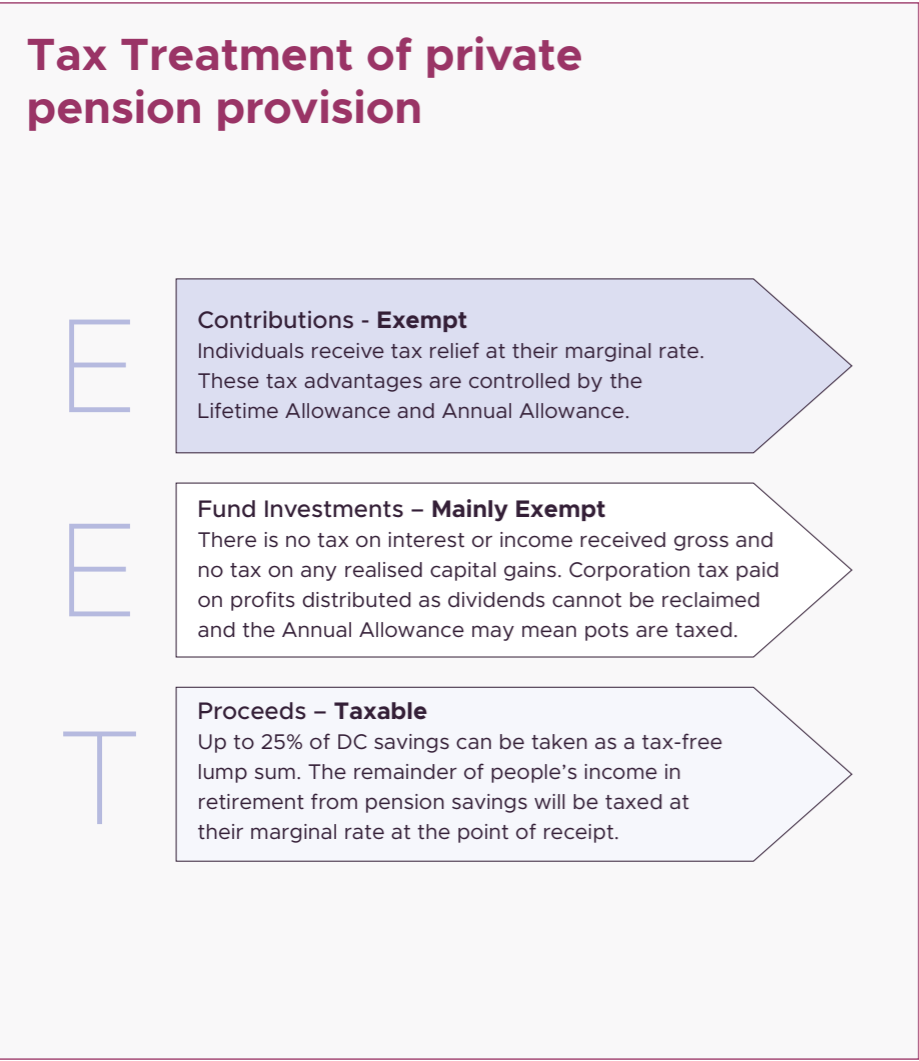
Tax Treatment of private pension provision

E

Contributions - **Exempt**
Individuals receive tax relief at their marginal rate. These tax advantages are controlled by the Lifetime Allowance and Annual Allowance.

E

Fund Investments – **Mainly Exempt**
There is no tax on interest or income received gross and no tax on any realised capital gains. Corporation tax paid on profits distributed as dividends cannot be reclaimed and the Annual Allowance may mean pots are taxed.

T

Proceeds – **Taxable**
Up to 25% of DC savings can be taken as a tax-free lump sum. The remainder of people's income in retirement from pension savings will be taxed at their marginal rate at the point of receipt.